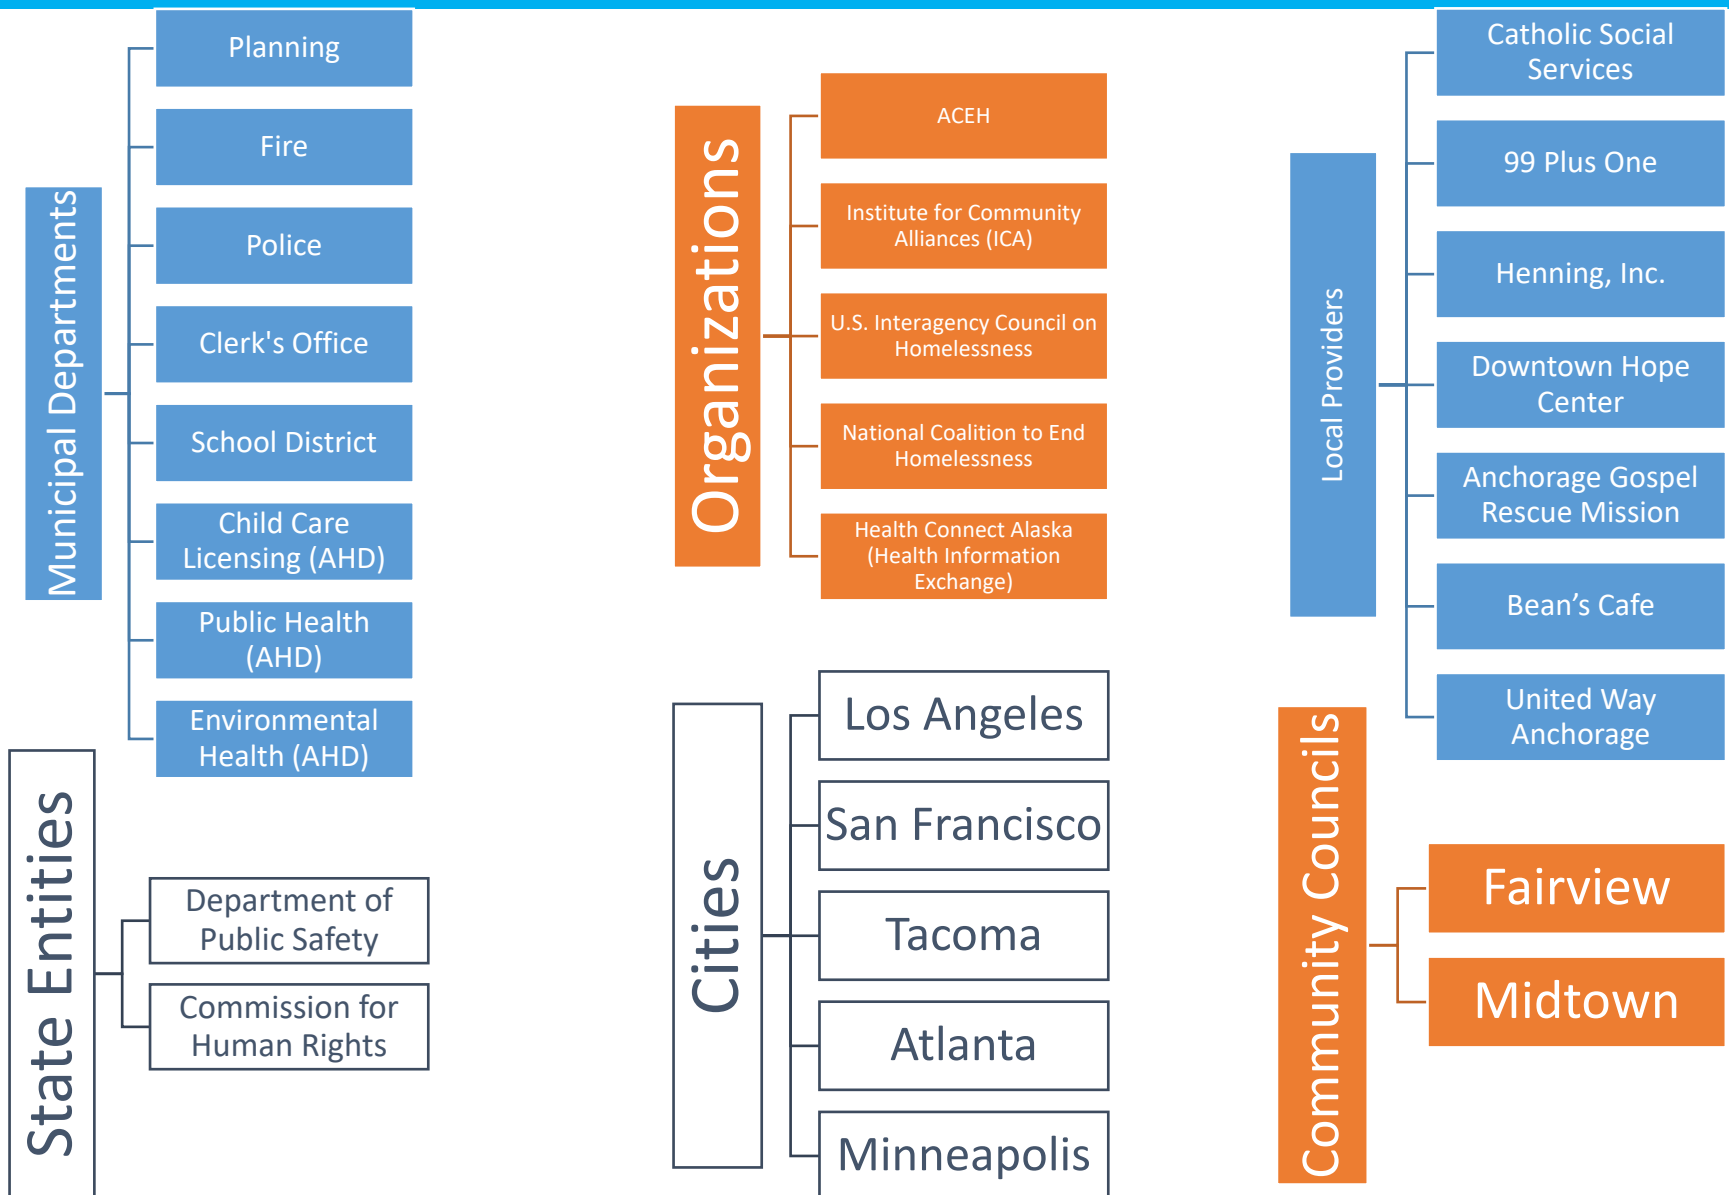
Municipal Departments

Planning

Fire

Police

Clerk's Office

School District

Child Care Licensing (AHD)

Public Health (AHD)

Environmental Health (AHD)

State Entities

Department of Public Safety

Commission for Human Rights

Organizations

ACEH

Institute for Community Alliances (ICA)

U.S. Interagency Council on Homelessness

National Coalition to End Homelessness

Health Connect Alaska (Health Information Exchange)

Cities

Los Angeles

San Francisco

Tacoma

Atlanta

Minneapolis

Local Providers

Catholic Social Services

99 Plus One

Henning, Inc.

Downtown Hope Center

Anchorage Gospel Rescue Mission

Bean’s Cafe

United Way Anchorage

Community Councils

Fairview

Midtown